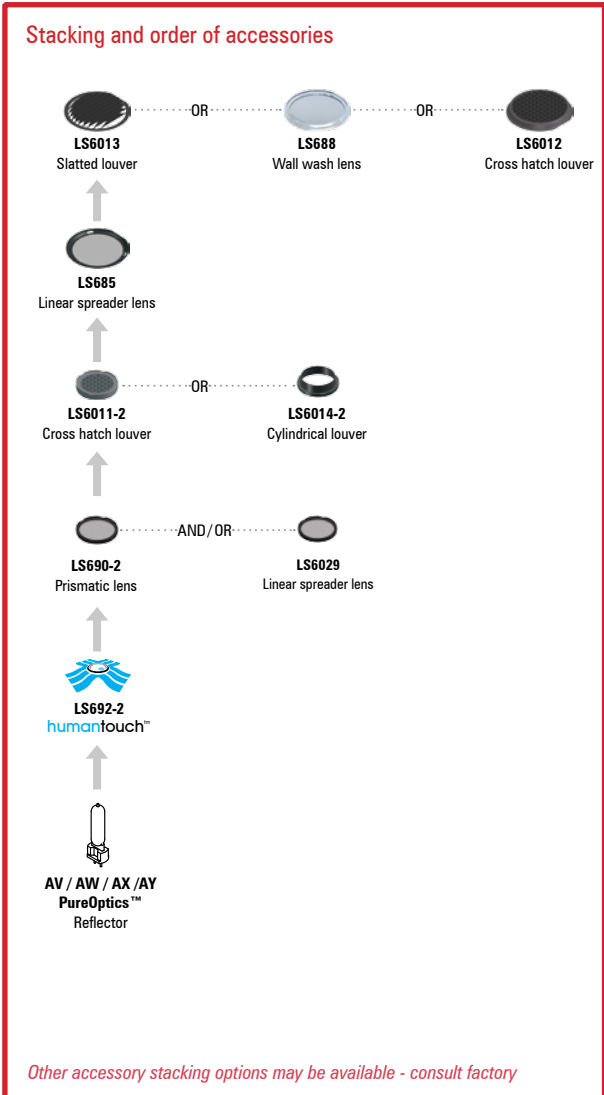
Stacking and order of accessories

LS6013
Slatted louver

OR

LS688
Wall wash lens

OR

LS6012
Cross hatch louver

LS685
Linear spreader lens

LS6011-2
Cross hatch louver

OR

LS6014-2
Cylindrical louver

LS690-2
Prismatic lens

AND/OR

LS6029
Linear spreader lens

LS692-2
humantouch™

AV / AW / AX /AY
PureOptics™
Reflector

Other accessory stacking options may be available - consult factory